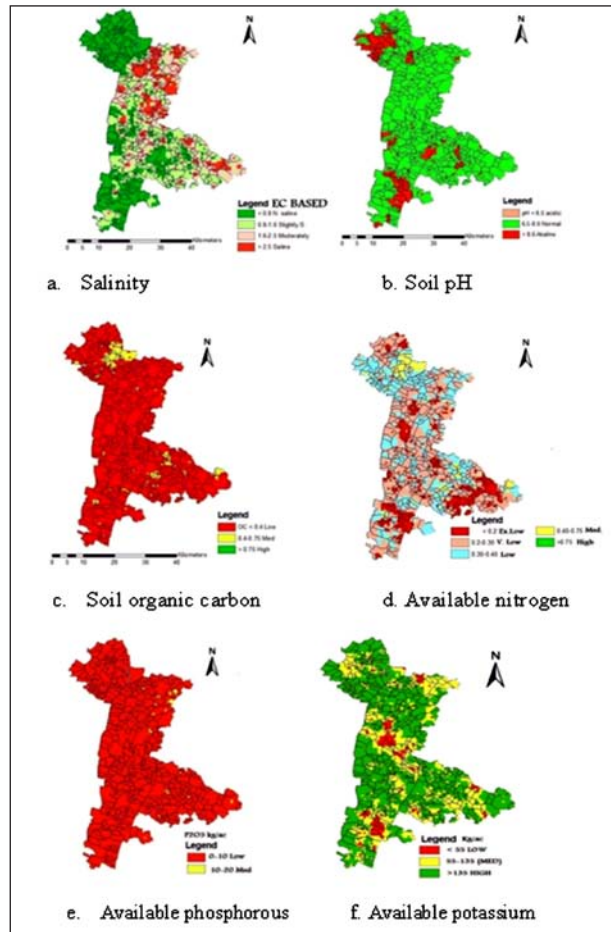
N

Legend EC BASED
< 0.8 N. saline
0.8-1.6 Slightly S
1.6-2.5 Moderately
> 2.5 Saline

0 5 10 20 30 40 Kilometers

a. Salinity

N

Legend
pH < 6.5 acidic
6.5-8.5 Normal
> 8.5 Alkaline

0 5 10 20 30 40 Kilometers

b. Soil pH

N

Legend
OC < 0.4 Low
0.4-0.75 Med
> 0.75 High

0 5 10 20 30 40 Kilometers

c. Soil organic carbon

N

Legend
< 0.2 Ex.Low
0.2-0.30 V. Low
0.30-0.40 Low
0.40-0.75 Med.
>0.75 High

d. Available nitrogen

N

P2O5 kg/ac
Legend
0-10 Low
10-20 Med

e. Available phosphorous

N

Legend Kg/ac
< 55 LOW
55-135 (MED)
>135 HIGH

f. Available potassium